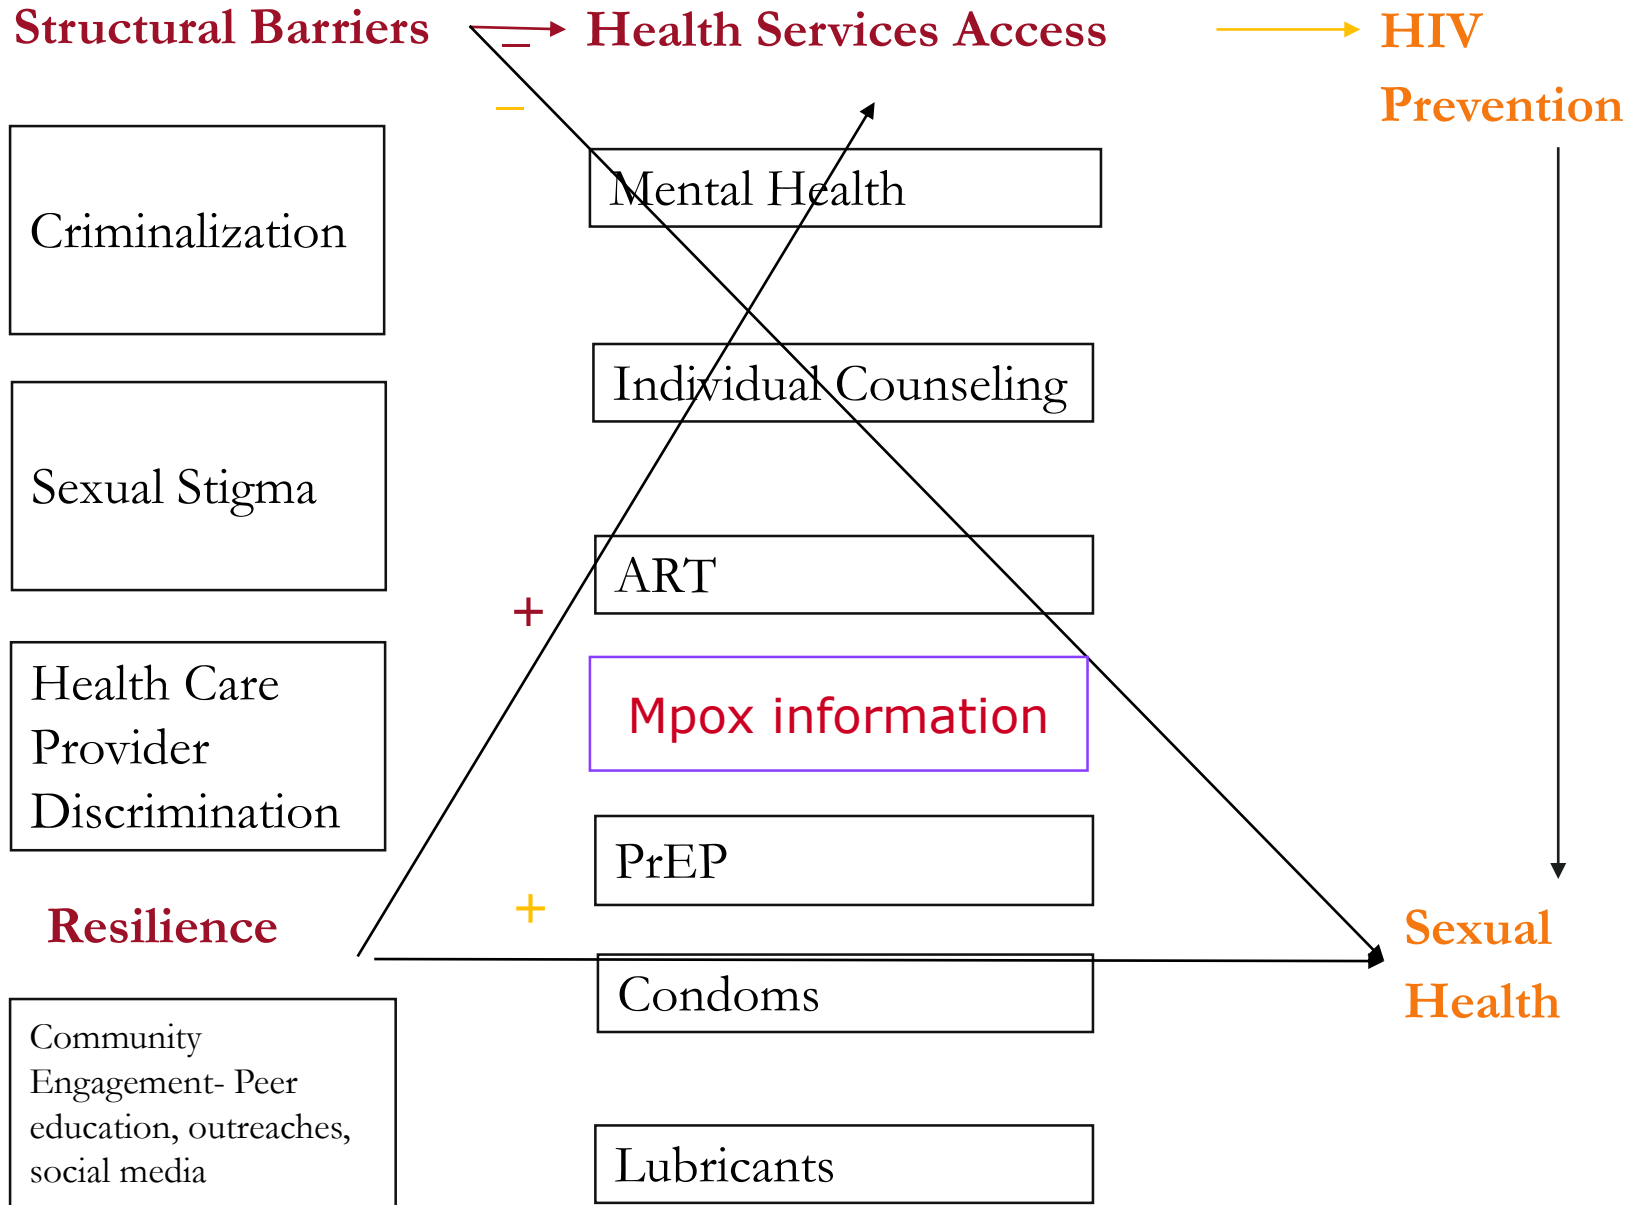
Structural Barriers — Health Services Access HIV Prevention

–

Criminalization

Mental Health

Individual Counseling

Sexual Stigma

ART

+

Health Care Provider Discrimination

Mpox information

PrEP

Resilience

+

Sexual Health

Condoms

Community Engagement- Peer education, outreaches, social media

Lubricants